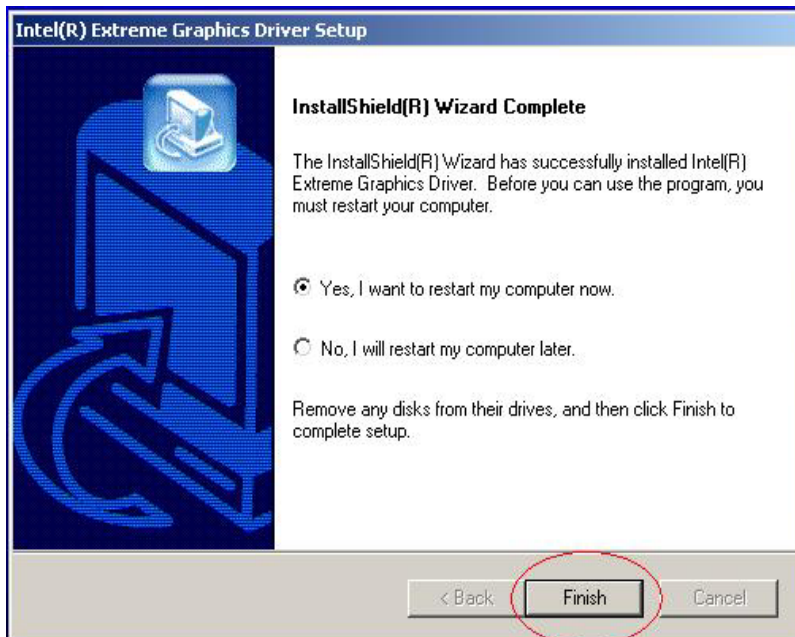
Intel(R) Extreme Graphics Driver Setup

InstallShield(R) Wizard Complete

The InstallShield(R) Wizard has successfully installed Intel(R) Extreme Graphics Driver. Before you can use the program, you must restart your computer.

Yes, I want to restart my computer now.

No, I will restart my computer later.

Remove any disks from their drives, and then click Finish to complete setup.

< Back

Finish

Cancel